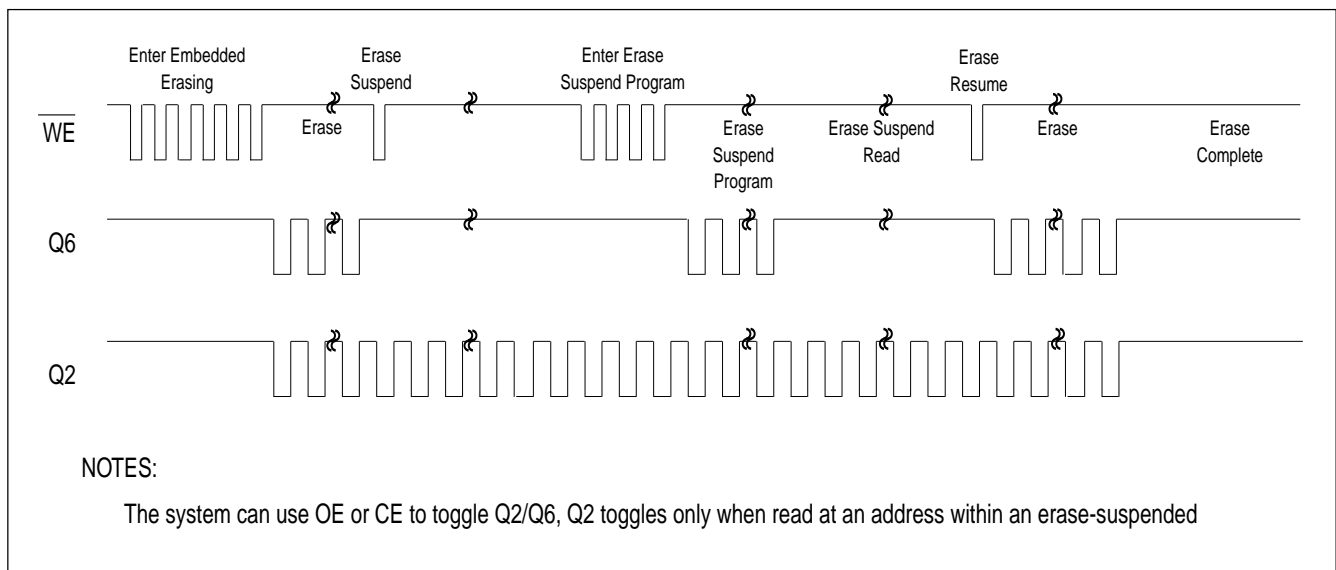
Enter Embedded Erasing

Erase Suspend

Enter Erase Suspend Program

Erase Resume

$\overline{WE}$

Erase

Erase Suspend Program

Erase Suspend Read

Erase

Erase Complete

Q6

Q2

NOTES:

The system can use OE or CE to toggle Q2/Q6, Q2 toggles only when read at an address within an erase-suspended